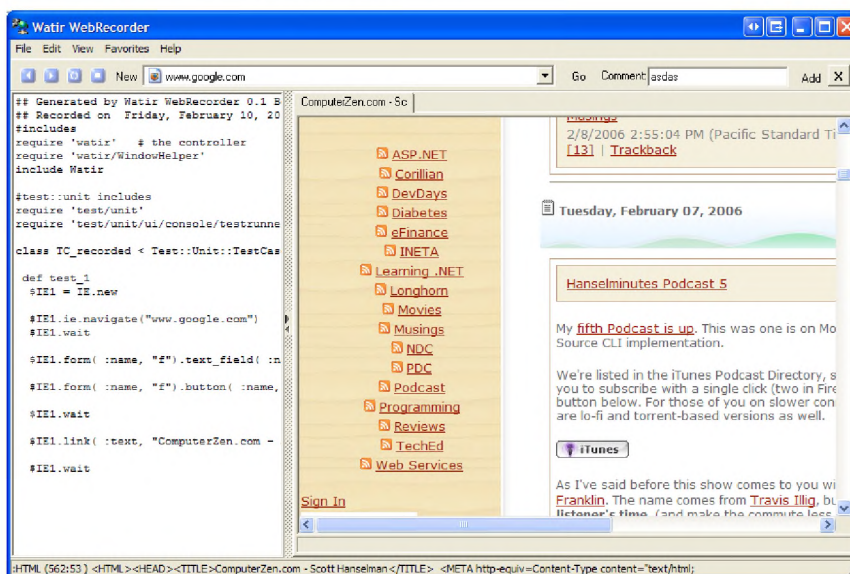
Watir WebRecorder

File Edit View Favorites Help

New www.google.com Go Comment asdas Add X

## Generated by Watir WebRecorder 0.1 B
## Recorded on Friday, February 10, 20
#includes
require 'watir' # the controller
require 'watir/WindowHelper'
include Watir

#test::unit includes
require 'test/unit'
require 'test/unit/ui/console/testrunne

class TC_recorded < Test::Unit::TestCas

def test_1
$IE1 = IE.new

$IE1.ie.navigate("www.google.com")
$IE1.wait

$IE1.form( :name, "f").text_field( :n

$IE1.form( :name, "f").button( :name,

$IE1.wait

$IE1.link( :text, "ComputerZen.com -

$IE1.wait

ComputerZen.com - Sc

ASP.NET
Corillian
DevDays
Diabetes
eFinance
INETA
Learning .NET
Longhorn
Movies
Musings
NDC
PDC
Podcast
Programming
Reviews
TechEd
Web Services

Sign In

Musings
2/8/2006 2:55:04 PM (Pacific Standard Ti
[13] | Trackback

Tuesday, February 07, 2006

Hanselminutes Podcast 5

My fifth Podcast is up. This was one is on Mo Source CLI implementation.

We're listed in the iTunes Podcast Directory, s you to subscribe with a single click (two in Fire button below. For those of you on slower con are lo-fi and torrent-based versions as well.

iTunes

As I've said before this show comes to you wi Franklin. The name comes from Travis Illig, bu listener's time. (and make the commute less

:HTML (562:53) <HTML><HEAD><TITLE>ComputerZen.com - Scott Hanselman</TITLE> <META http-equiv=Content-Type content="text/html;